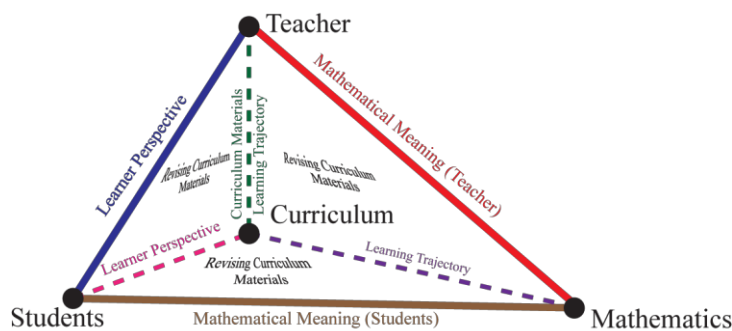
Teacher

Learner Perspective

Mathematical Meaning (Teacher)

Curriculum Materials

Learning Trajectory

Revising Curriculum Materials

Revising Curriculum Materials

Curriculum

Learner Perspective

Learning Trajectory

Revising Curriculum Materials

Students

Mathematical Meaning (Students)

Mathematics